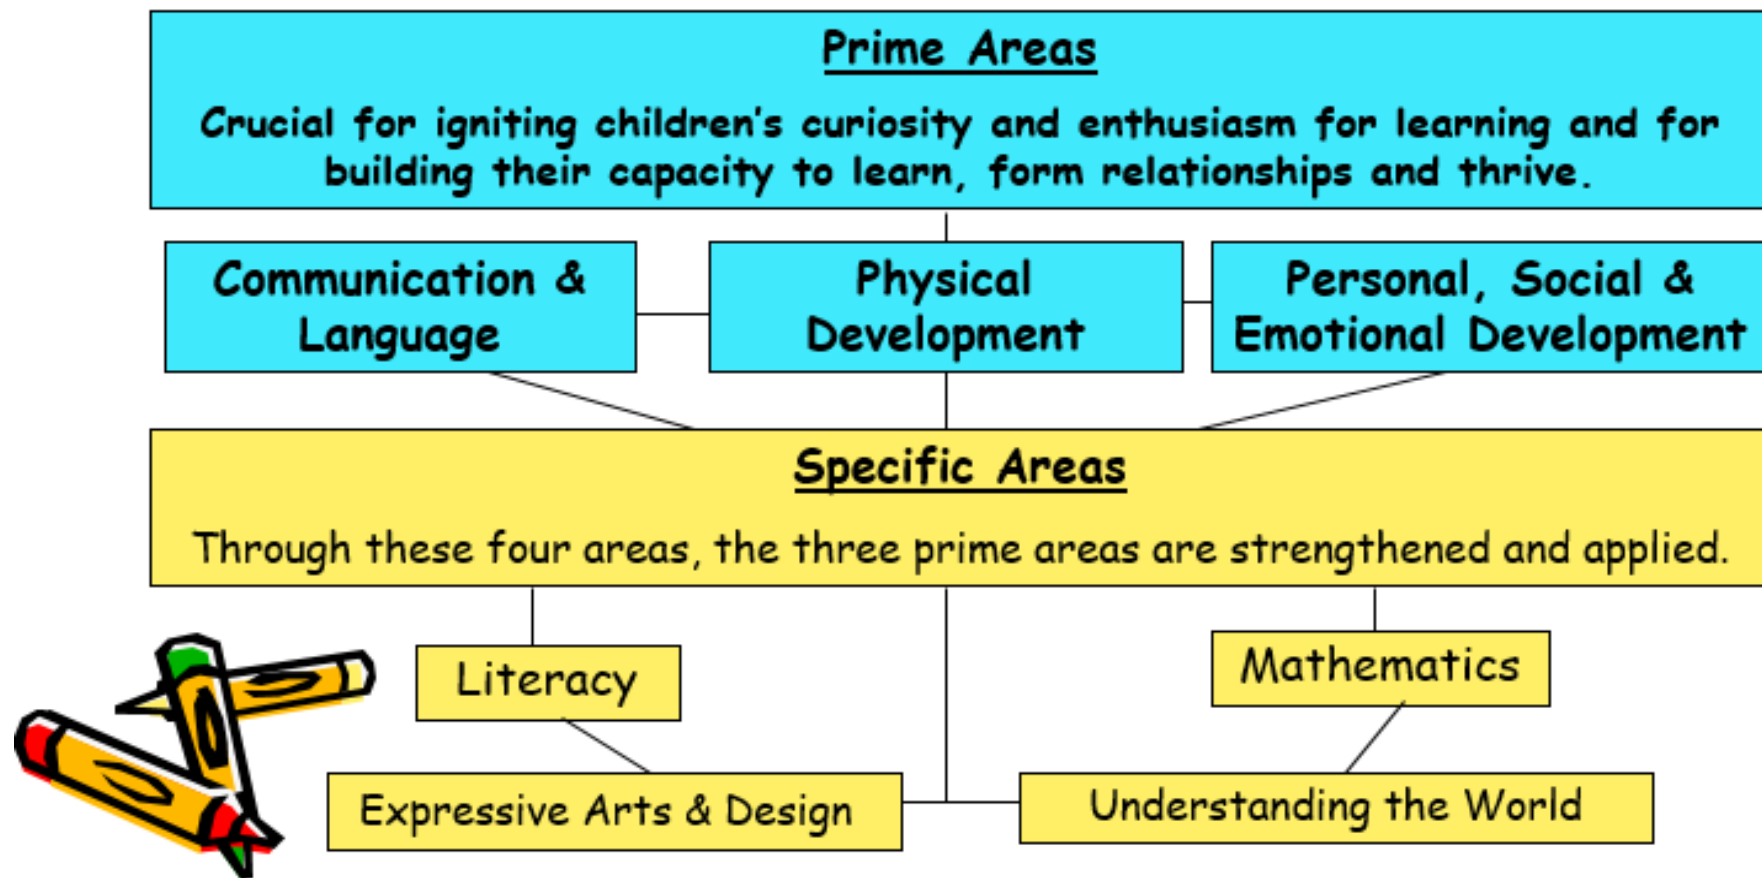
Prime Areas

Crucial for igniting children's curiosity and enthusiasm for learning and for building their capacity to learn, form relationships and thrive.

Communication & Language

Physical Development

Personal, Social & Emotional Development

Specific Areas

Through these four areas, the three prime areas are strengthened and applied.

Literacy

Mathematics

Expressive Arts & Design

Understanding the World